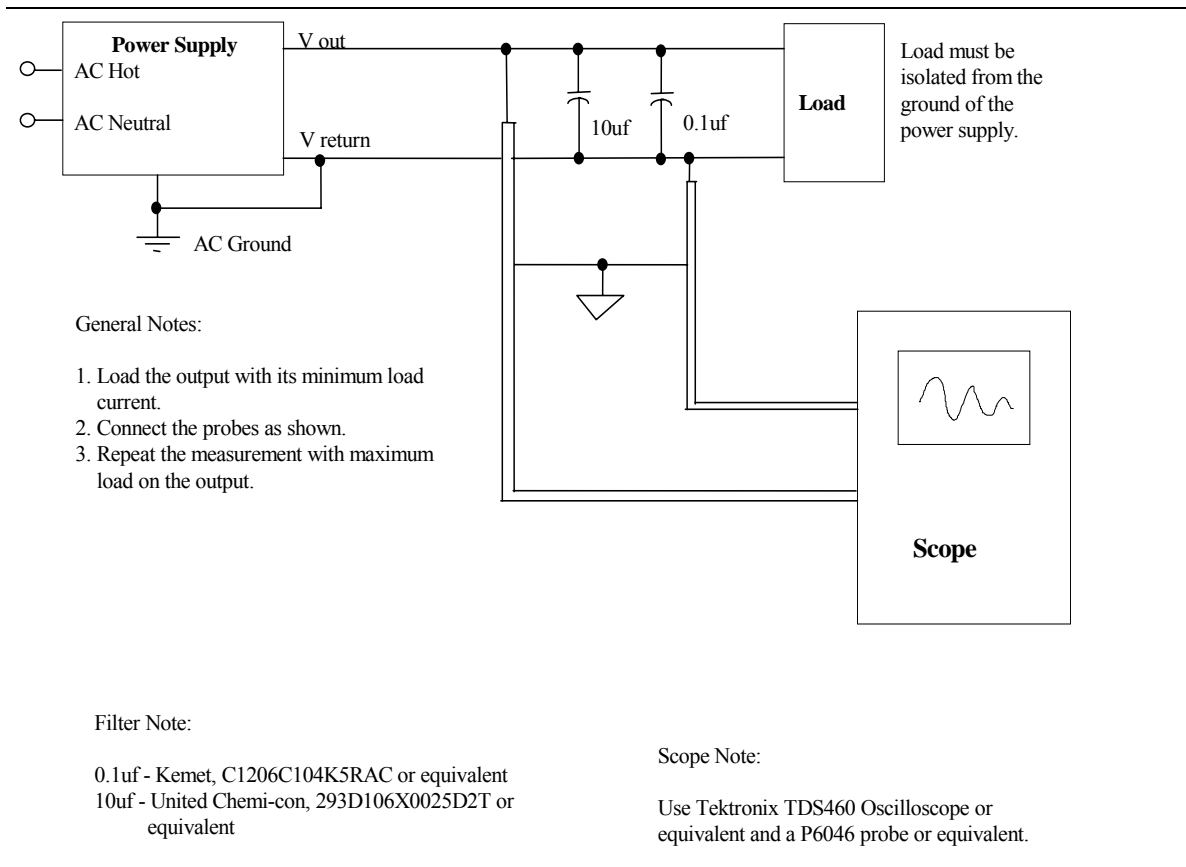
Power Supply
AC Hot
AC Neutral
V out
V return
AC Ground
10uf
0.1uf
Load
Load must be isolated from the ground of the power supply.

General Notes:

1. Load the output with its minimum load current.
2. Connect the probes as shown.
3. Repeat the measurement with maximum load on the output.

Scope

Filter Note:

0.1uf - Kemet, C1206C104K5RAC or equivalent
10uf - United Chemi-con, 293D106X0025D2T or equivalent

Scope Note:

Use Tektronix TDS460 Oscilloscope or equivalent and a P6046 probe or equivalent.